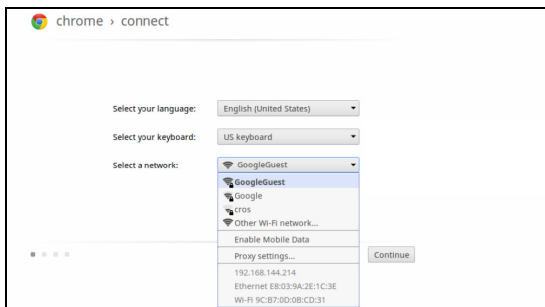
chrome › connect

Select your language: English (United States)

Select your keyboard: US keyboard

Select a network: GoogleGuest

GoogleGuest
Google
cros
Other Wi-Fi network...
Enable Mobile Data
Proxy settings...
192.168.144.214
Ethernet E8:03:9A:2E:1C:3E
Wi-Fi 9C:B7:0D:0B:CD:31

Continue